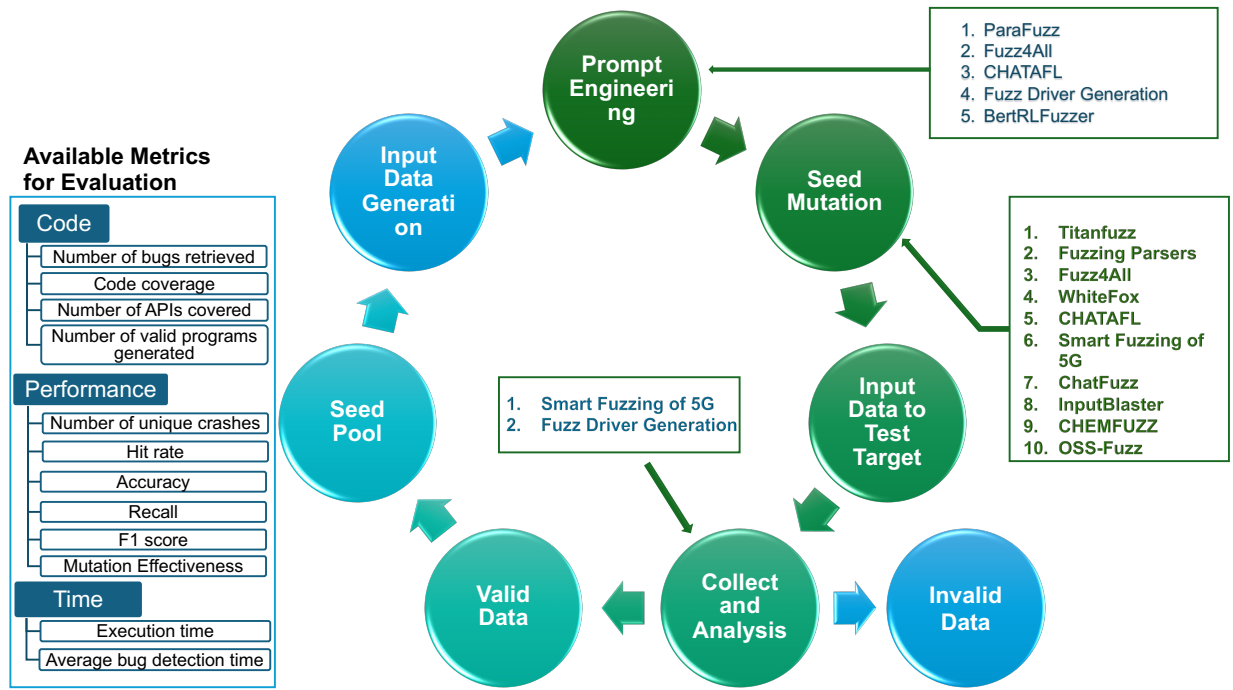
Available Metrics for Evaluation

Code
Number of bugs retrieved
Code coverage
Number of APIs covered
Number of valid programs generated

Performance
Number of unique crashes
Hit rate
Accuracy
Recall
F1 score
Mutation Effectiveness

Time
Execution time
Average bug detection time

Prompt Engineering

1. ParaFuzz
2. Fuzz4All
3. CHATAFL
4. Fuzz Driver Generation
5. BertRLFuzzer

Seed Mutation

1. Titanfuzz
2. Fuzzing Parsers
3. Fuzz4All
4. WhiteFox
5. CHATAFL
6. Smart Fuzzing of 5G
7. ChatFuzz
8. InputBlaster
9. CHEMFUZZ
10. OSS-Fuzz

Input Data to Test Target

Collect and Analysis

Invalid Data

Valid Data

Seed Pool

Input Data Generation

1. Smart Fuzzing of 5G
2. Fuzz Driver Generation